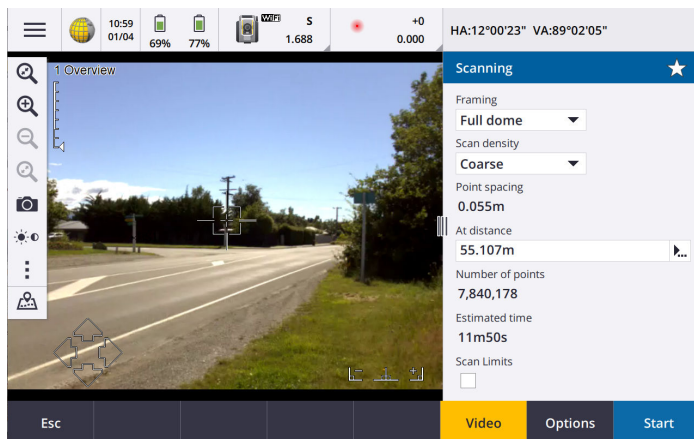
10:59
01/04
69%
77%
WiFi
S
1.688
+0
0.000
HA:12°00'23" VA:89°02'05"

1 Overview

Scanning
Framing
Full dome
Scan density
Coarse
Point spacing
0.055m
At distance
55.107m
Number of points
7,840,178
Estimated time
11m50s
Scan Limits

Esc
Video
Options
Start